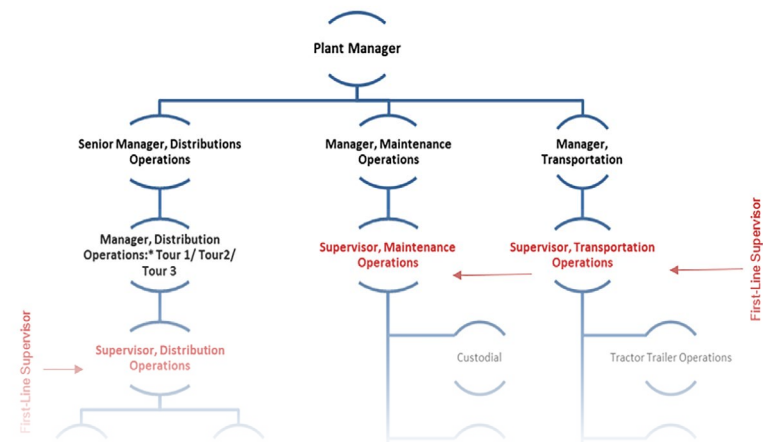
Plant Manager

Senior Manager, Distributions Operations

Manager, Maintenance Operations

Manager, Transportation

Manager, Distribution Operations:* Tour 1/ Tour2/ Tour 3

Supervisor, Maintenance Operations

Supervisor, Transportation Operations

First-Line Supervisor

First-Line Supervisor

Supervisor, Distribution Operations

Custodial

Tractor Trailer Operations